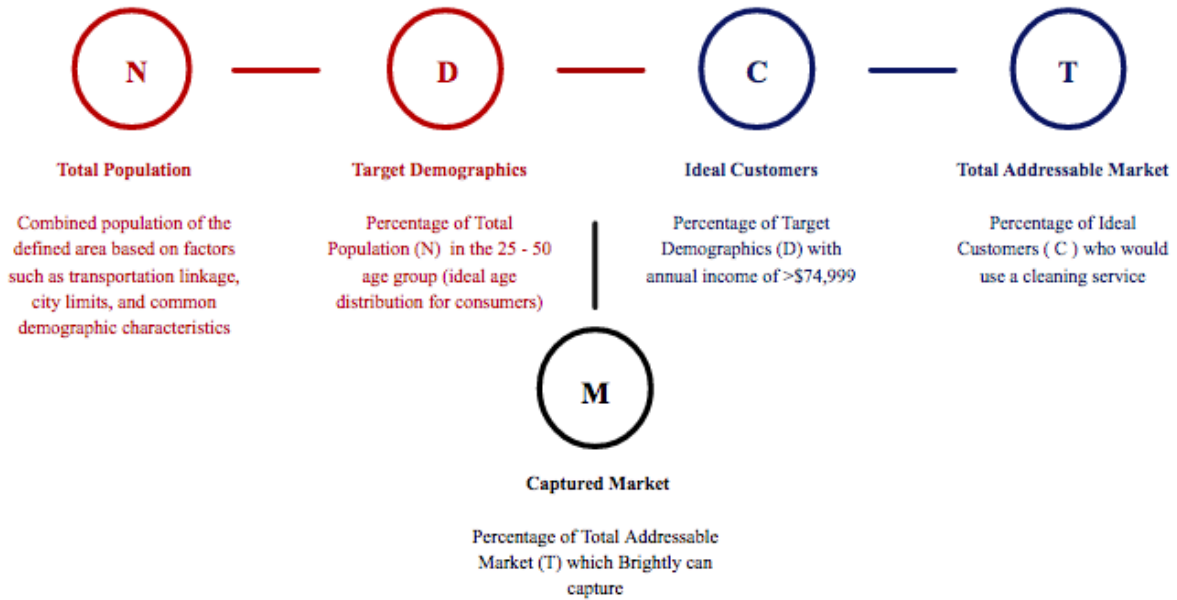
N

D

C

T

Total Population

Combined population of the defined area based on factors such as transportation linkage, city limits, and common demographic characteristics

Target Demographics

Percentage of Total Population (N) in the 25 - 50 age group (ideal age distribution for consumers)

Ideal Customers

Percentage of Target Demographics (D) with annual income of >$74,999

Total Addressable Market

Percentage of Ideal Customers ( C ) who would use a cleaning service

M

Captured Market

Percentage of Total Addressable Market (T) which Brightly can capture